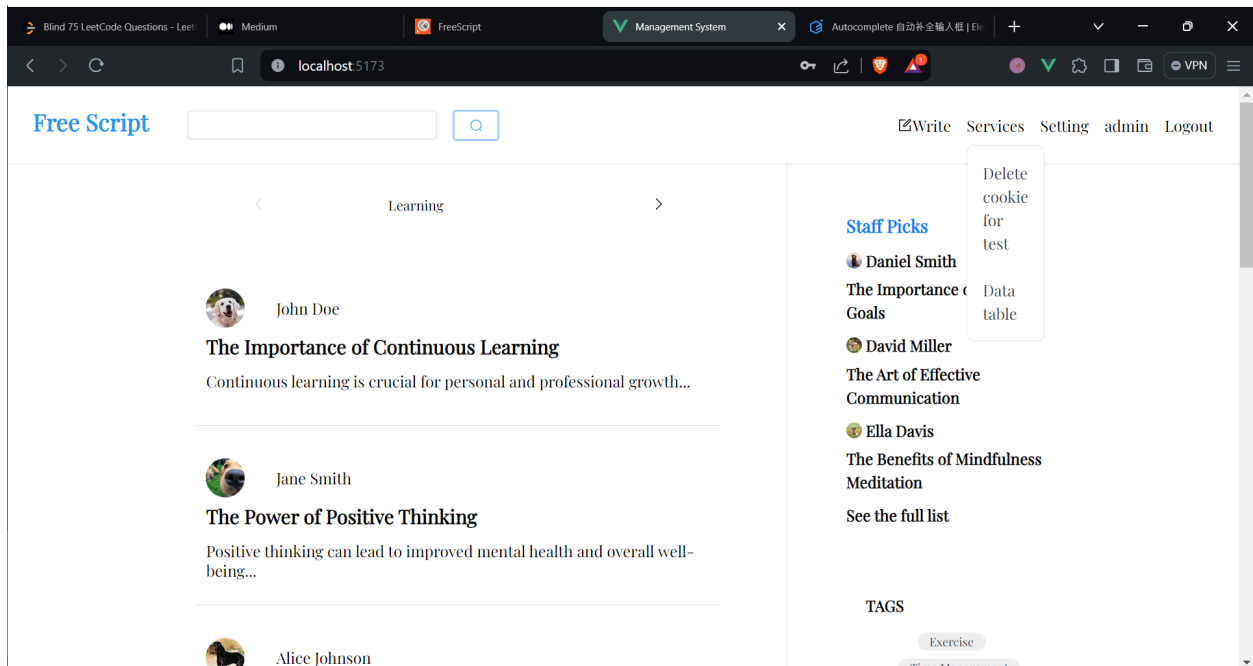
Blind 75 LeetCode Questions - Leet | Medium | FreeScript | Management System | Autocomplete 自动补全输入框 | Ele

localhost:5173

VPN

Free Script

Write Services Setting admin Logout

Delete cookie for test

Data table

Learning

John Doe

The Importance of Continuous Learning

Continuous learning is crucial for personal and professional growth...

Jane Smith

The Power of Positive Thinking

Positive thinking can lead to improved mental health and overall well-being...

Alice Johnson

Staff Picks

Daniel Smith

The Importance c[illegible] Goals

David Miller

The Art of Effective Communication

Ella Davis

The Benefits of Mindfulness Meditation

See the full list

TAGS

Exercise